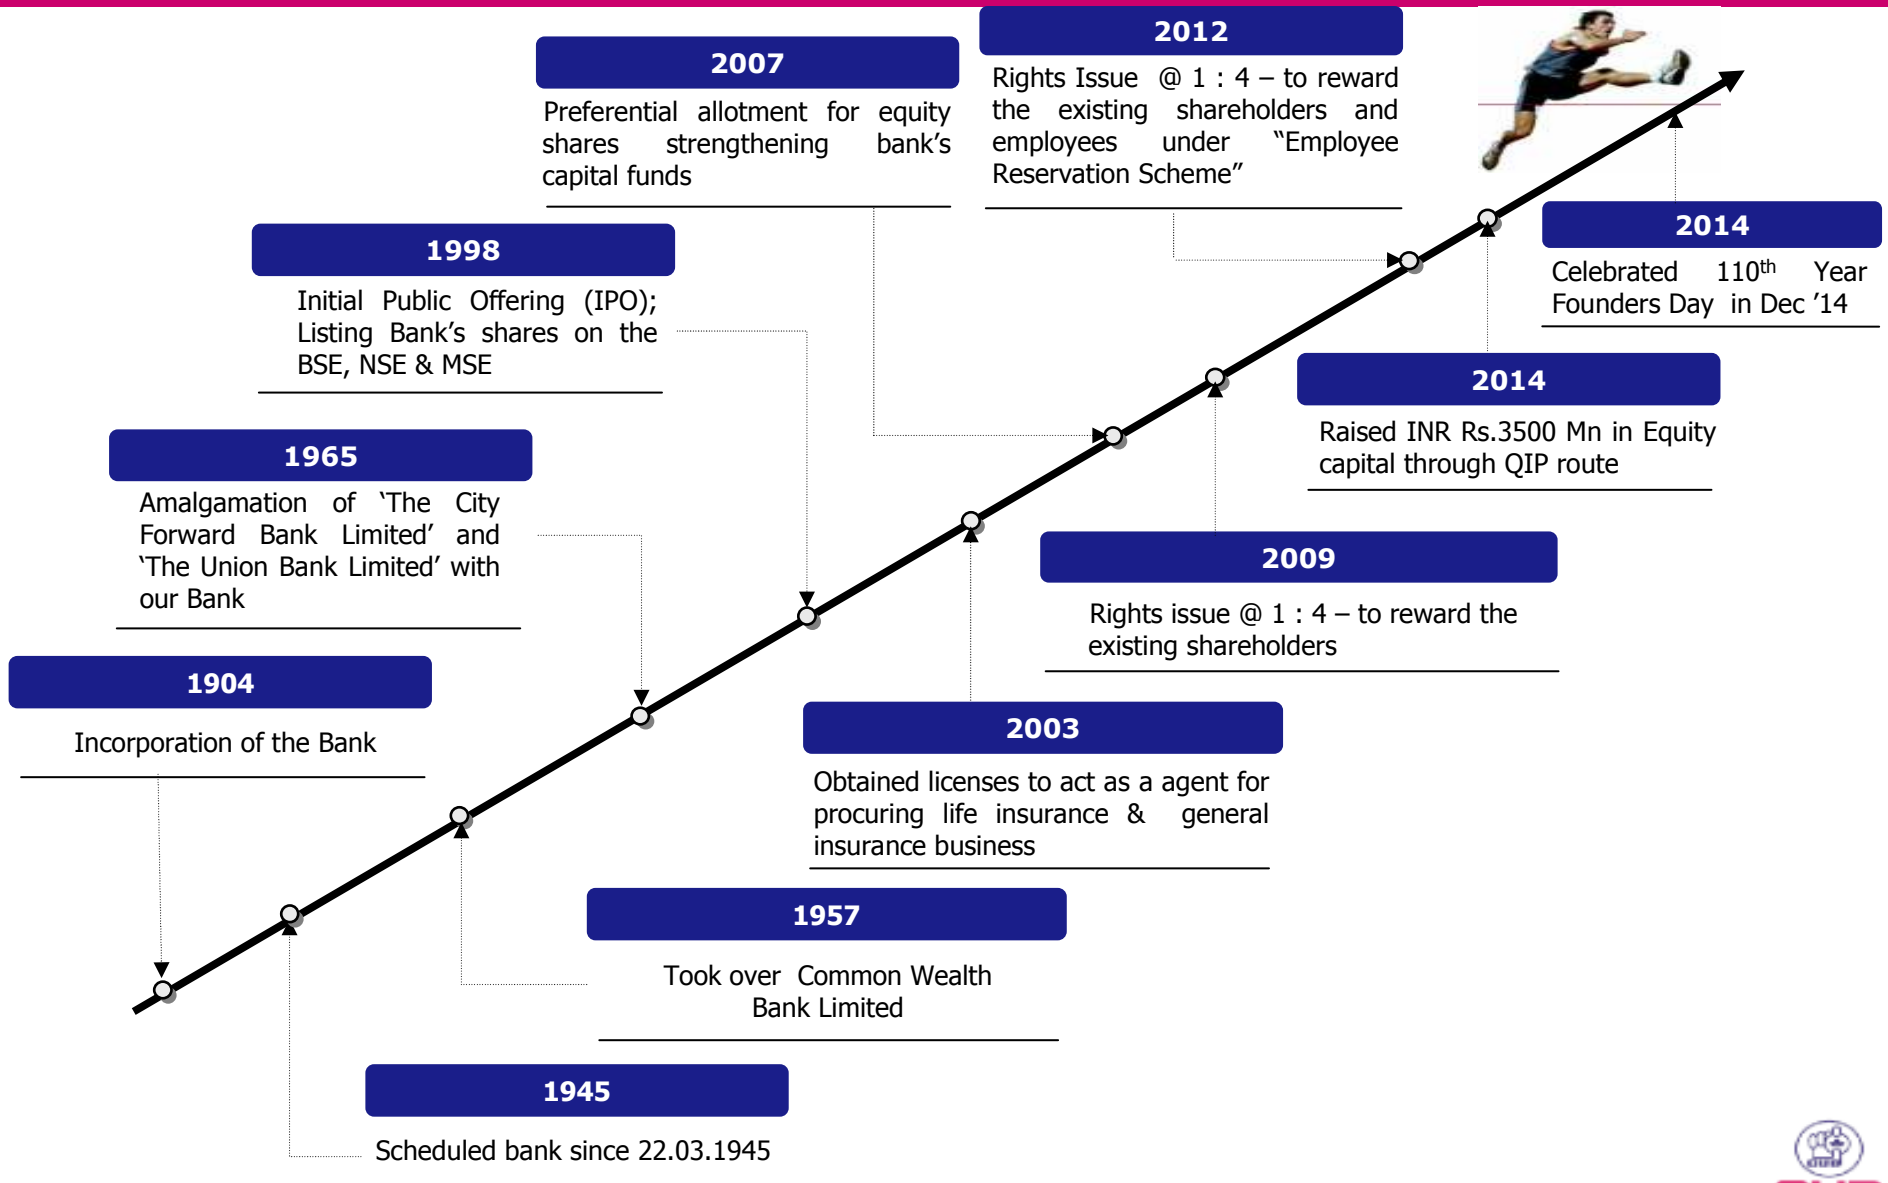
2007

Preferential allotment for equity shares strengthening bank's capital funds

2012

Rights Issue @ 1 : 4 – to reward the existing shareholders and employees under "Employee Reservation Scheme"

1998

Initial Public Offering (IPO); Listing Bank's shares on the BSE, NSE & MSE

2014

Celebrated 110$^{th}$ Year Founders Day in Dec '14

2014

Raised INR Rs.3500 Mn in Equity capital through QIP route

1965

Amalgamation of 'The City Forward Bank Limited' and 'The Union Bank Limited' with our Bank

2009

Rights issue @ 1 : 4 – to reward the existing shareholders

1904

Incorporation of the Bank

2003

Obtained licenses to act as a agent for procuring life insurance & general insurance business

1957

Took over Common Wealth Bank Limited

1945

Scheduled bank since 22.03.1945